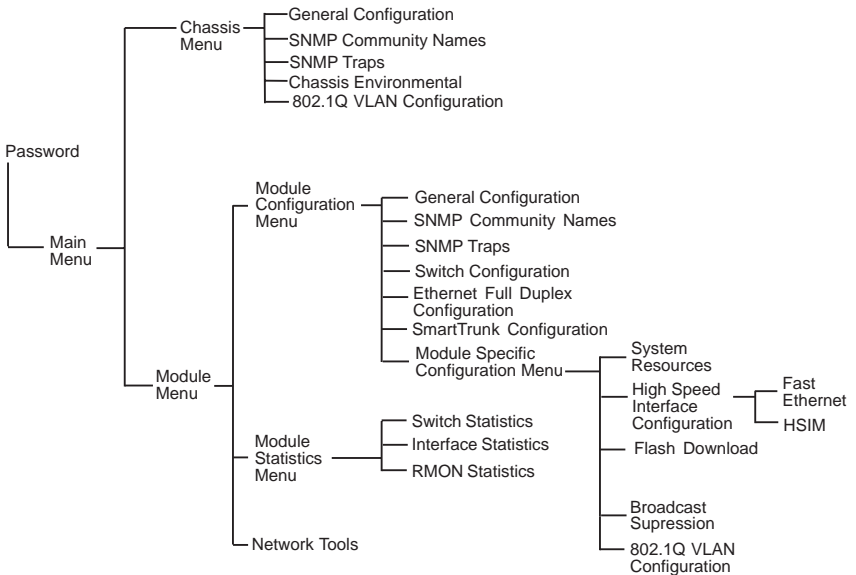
Password

Main Menu

Chassis Menu

General Configuration

SNMP Community Names

SNMP Traps

Chassis Environmental

802.1Q VLAN Configuration

Module Menu

Module Configuration Menu

General Configuration

SNMP Community Names

SNMP Traps

Switch Configuration

Ethernet Full Duplex Configuration

SmartTrunk Configuration

Module Specific Configuration Menu

System Resources

High Speed Interface Configuration

Fast Ethernet

HSIM

Flash Download

Broadcast Supression

802.1Q VLAN Configuration

Module Statistics Menu

Switch Statistics

Interface Statistics

RMON Statistics

Network Tools